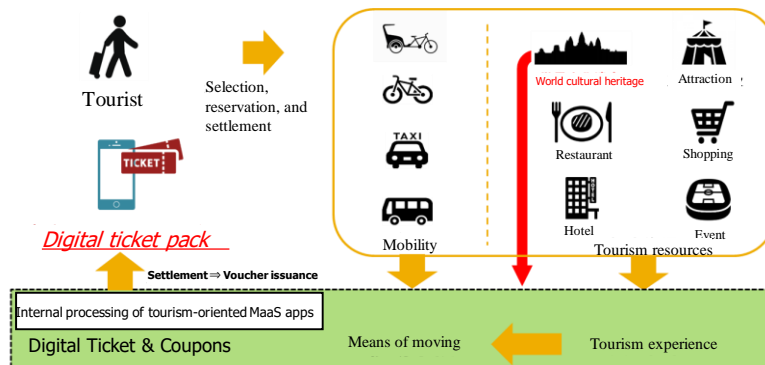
Tourist

Selection, reservation, and settlement

TICKET

Digital ticket pack

TAXI

Mobility

World cultural heritage

Attraction

Restaurant

Shopping

Hotel

Event

Tourism resources

Settlement ⇒ Voucher issuance

Internal processing of tourism-oriented MaaS apps

Digital Ticket & Coupons

Means of moving

Tourism experience